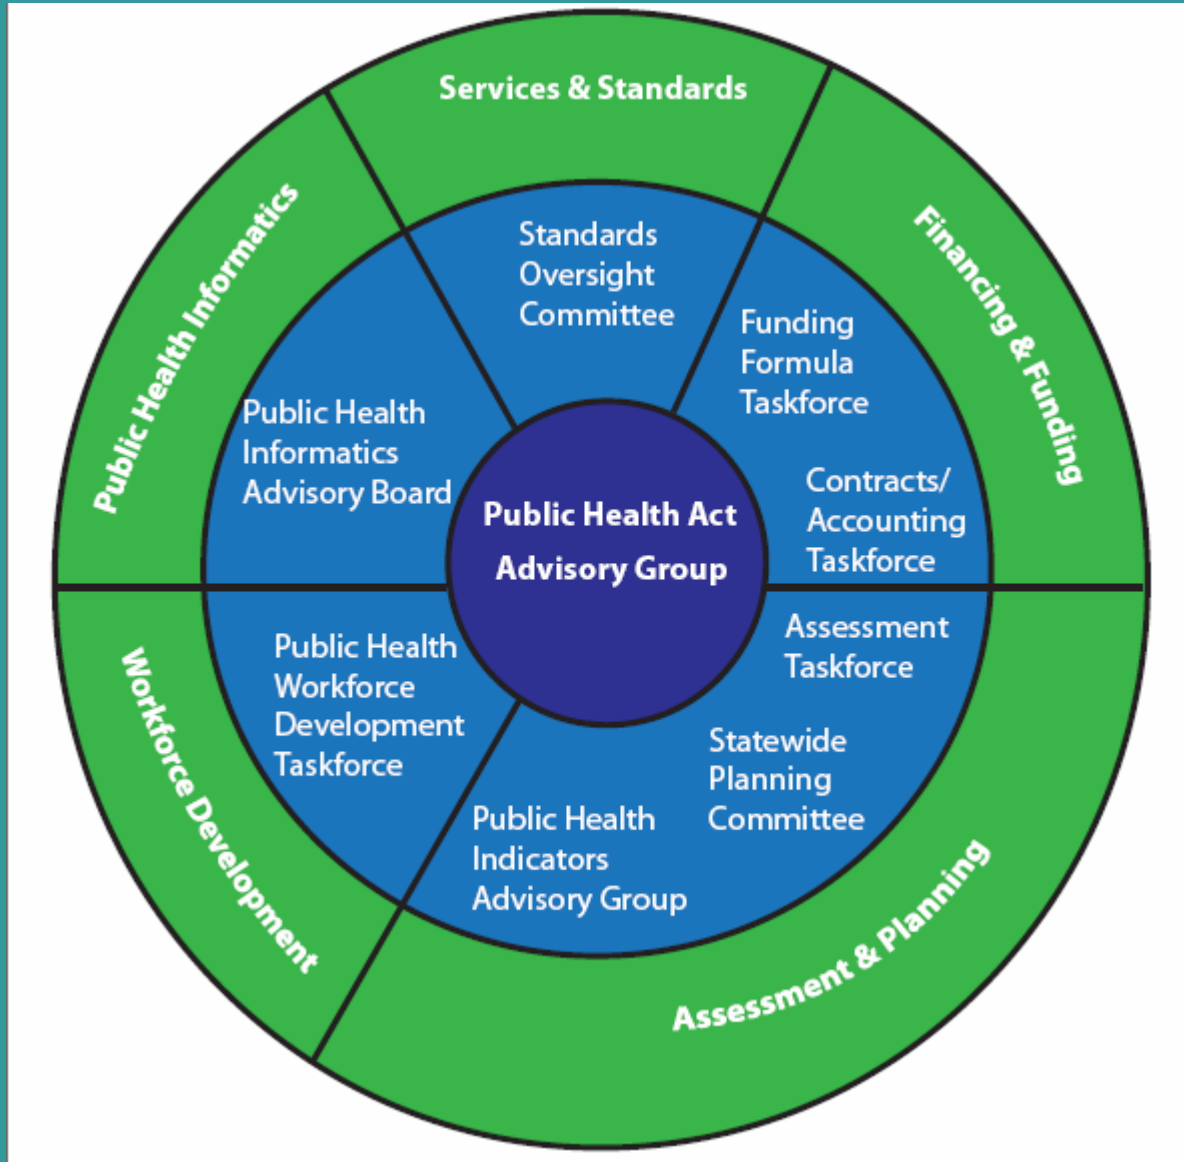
Services & Standards

Financing & Funding

Assessment & Planning

Workforce Development

Public Health Informatics

Standards Oversight Committee

Funding Formula Taskforce

Contracts/ Accounting Taskforce

Assessment Taskforce

Statewide Planning Committee

Public Health Indicators Advisory Group

Public Health Workforce Development Taskforce

Public Health Informatics Advisory Board

Public Health Act Advisory Group